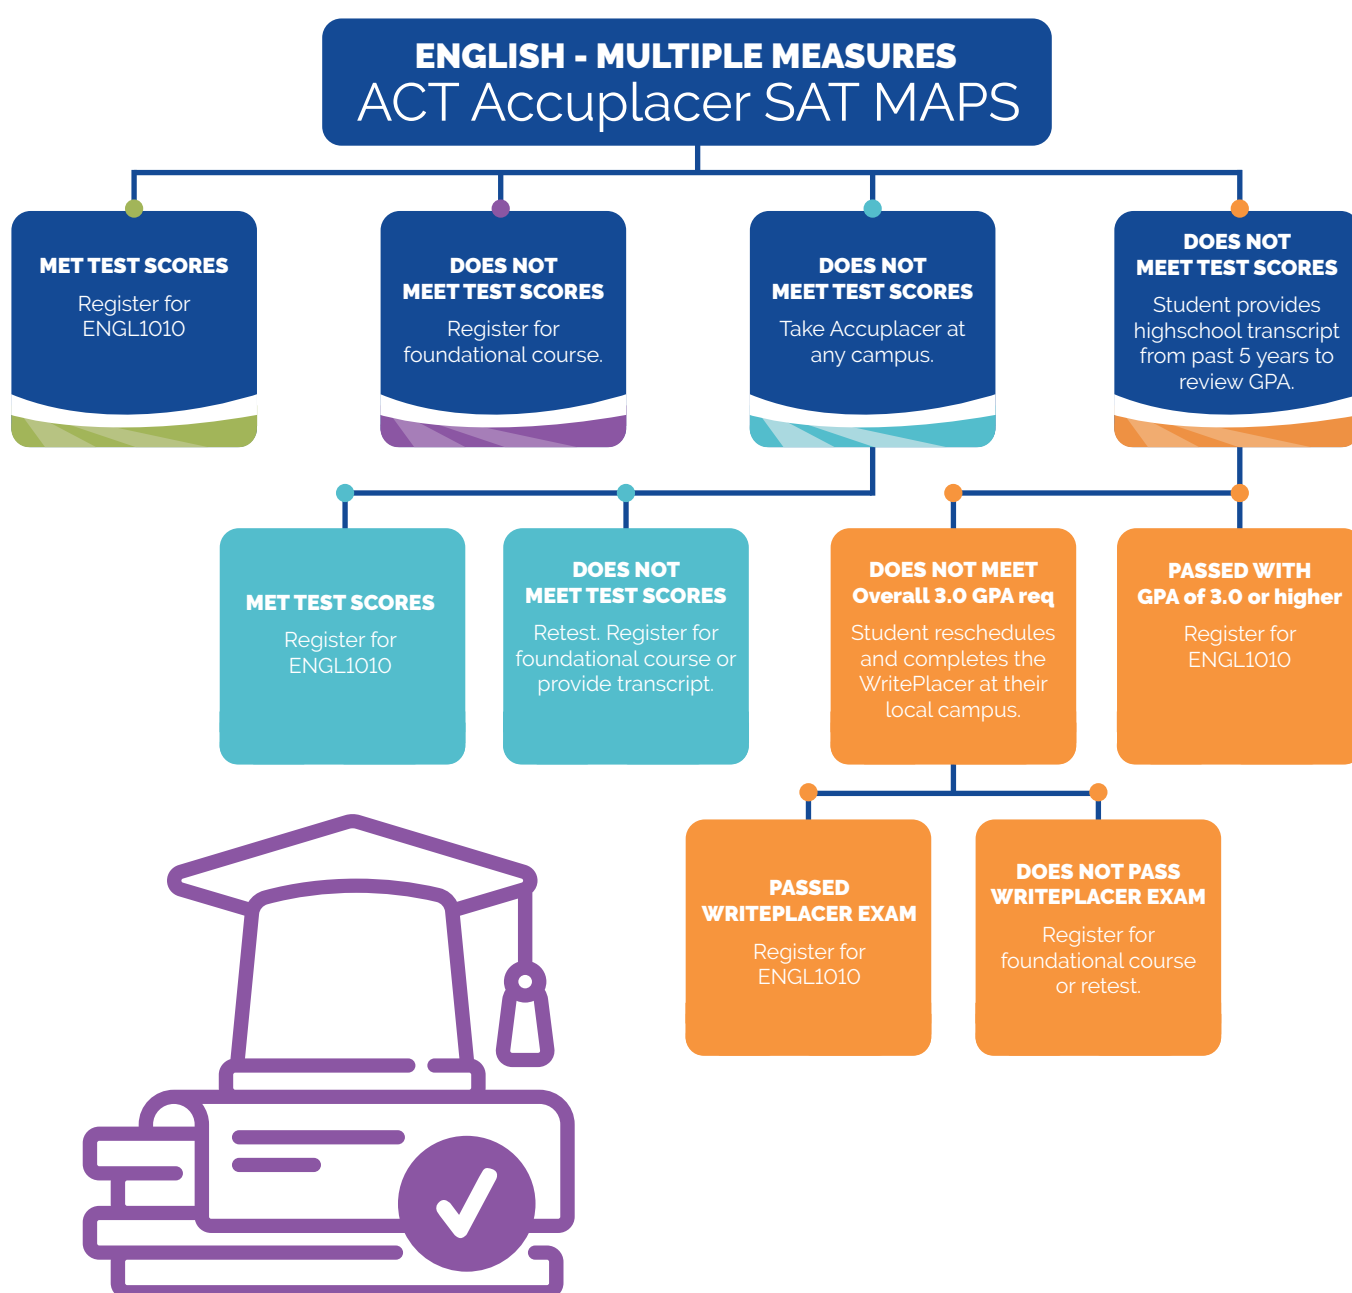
ENGLISH - MULTIPLE MEASURES
ACT Accuplacer SAT MAPS

MET TEST SCORES
Register for ENGL1010

DOES NOT MEET TEST SCORES
Register for foundational course.

DOES NOT MEET TEST SCORES
Take Accuplacer at any campus.

DOES NOT MEET TEST SCORES
Student provides highschool transcript from past 5 years to review GPA.

MET TEST SCORES
Register for ENGL1010

DOES NOT MEET TEST SCORES
Retest. Register for foundational course or provide transcript.

DOES NOT MEET Overall 3.0 GPA req
Student reschedules and completes the WritePlacer at their local campus.

PASSED WITH GPA of 3.0 or higher
Register for ENGL1010

PASSED WRITEPLACER EXAM
Register for ENGL1010

DOES NOT PASS WRITEPLACER EXAM
Register for foundational course or retest.